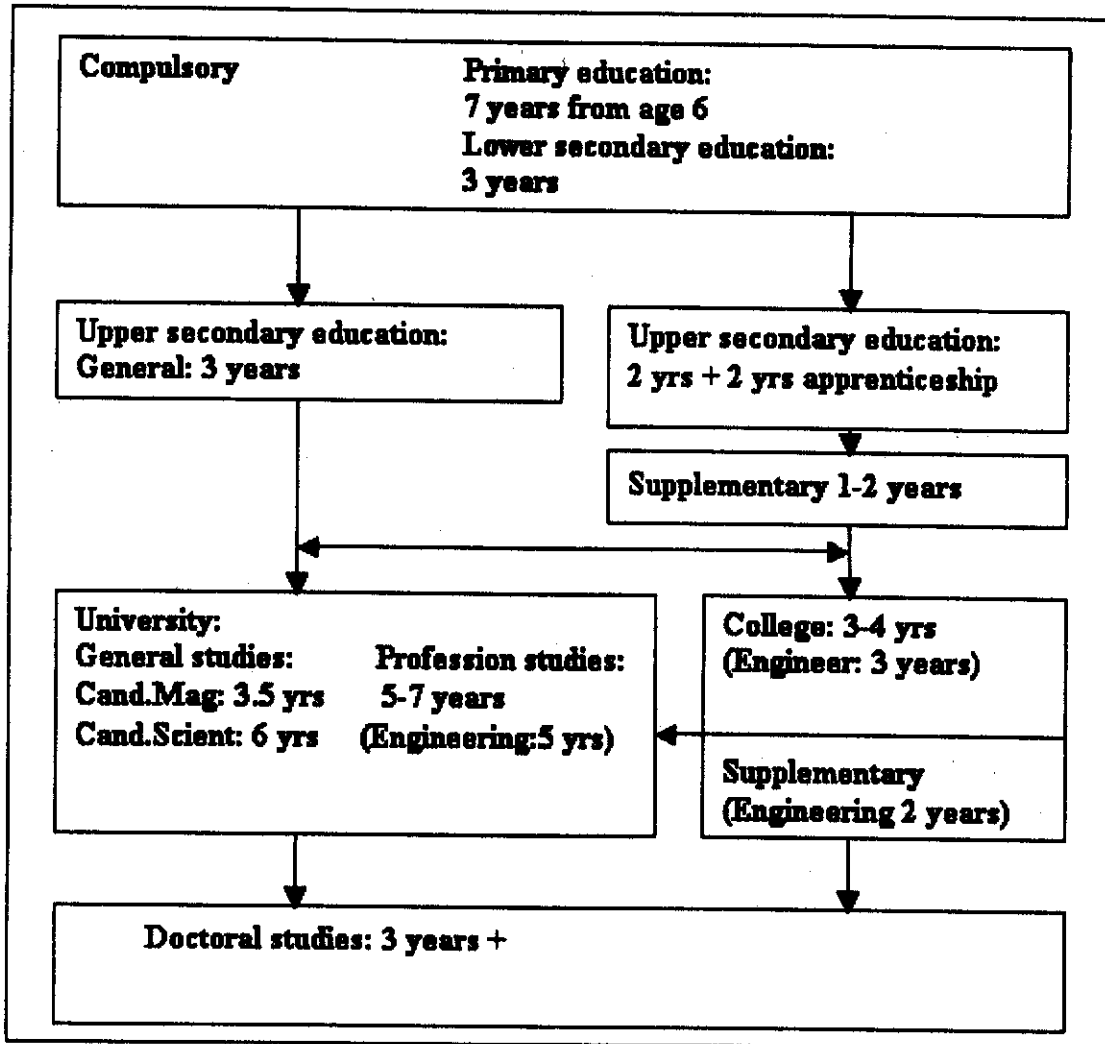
Compulsory

Primary education:
7 years from age 6
Lower secondary education:
3 years

Upper secondary education:
General: 3 years

Upper secondary education:
2 yrs + 2 yrs apprenticeship

Supplementary 1-2 years

University:
General studies:
Cand.Mag: 3.5 yrs
Cand.Scient: 6 yrs

Profession studies:
5-7 years
(Engineering:5 yrs)

College: 3-4 yrs
(Engineer: 3 years)

Supplementary
(Engineering 2 years)

Doctoral studies: 3 years +